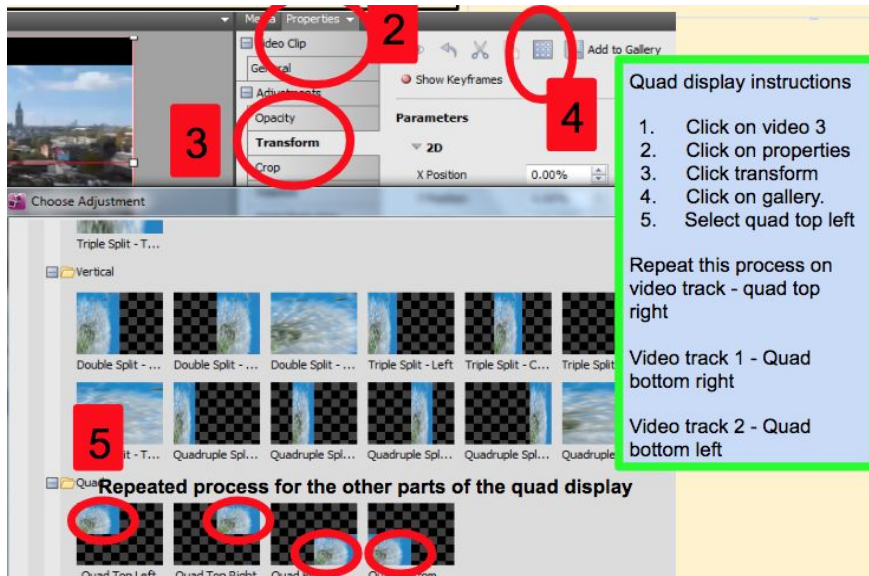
Media Properties

2

Video Clip

General

Adjustments

Opacity

Transform

Crop

3

Show Keyframes

Add to Gallery

4

Parameters

2D

X Position 0.00%

Choose Adjustment

Triple Split - T...

Vertical

Double Split - ... Double Split - ... Double Split - ... Triple Split - Left Triple Split - C... Triple Split

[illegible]t - T... Quadruple Spl... Quadruple Spl... Quadruple Spl... Quadruple Spl... Quadruple

5

Qua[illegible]

Repeated process for the other parts of the quad display

Quad Top Left Quad Top Right Quad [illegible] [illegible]om

Quad display instructions

1. Click on video 3
2. Click on properties
3. Click transform
4. Click on gallery.
5. Select quad top left

Repeat this process on video track - quad top right

Video track 1 - Quad bottom right

Video track 2 - Quad bottom left